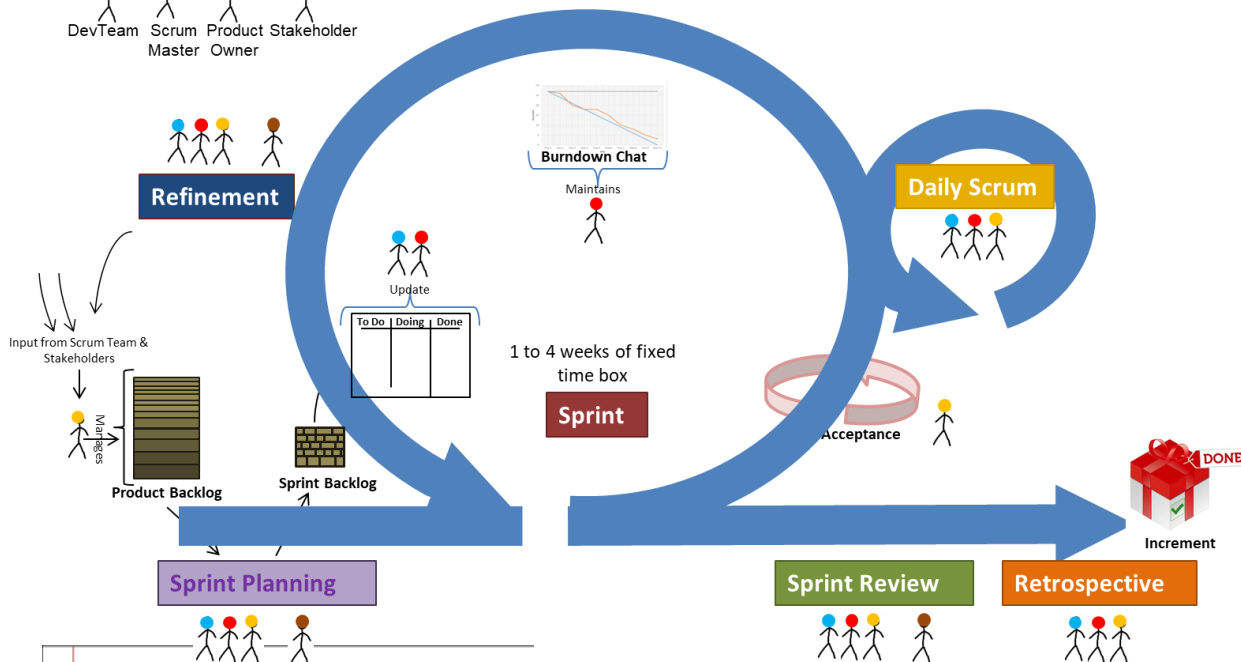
DevTeam Scrum Master Product Owner Stakeholder

Refinement

Input from Scrum Team & Stakeholders

Manages

Product Backlog

Sprint Backlog

Sprint Planning

Update

| To Do | Doing | Done |
|---|---|---|

Burndown Chat

Maintains

1 to 4 weeks of fixed time box

Sprint

Daily Scrum

Acceptance

DONE

Increment

Sprint Review

Retrospective